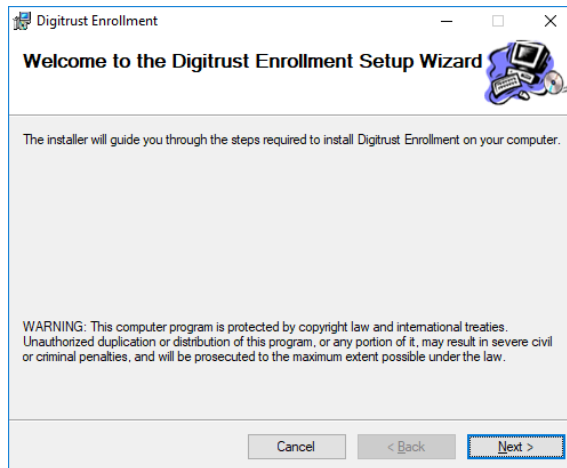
Digitrust Enrollment

Welcome to the Digitrust Enrollment Setup Wizard

The installer will guide you through the steps required to install Digitrust Enrollment on your computer.

WARNING: This computer program is protected by copyright law and international treaties. Unauthorized duplication or distribution of this program, or any portion of it, may result in severe civil or criminal penalties, and will be prosecuted to the maximum extent possible under the law.

Cancel

< Back

Next >